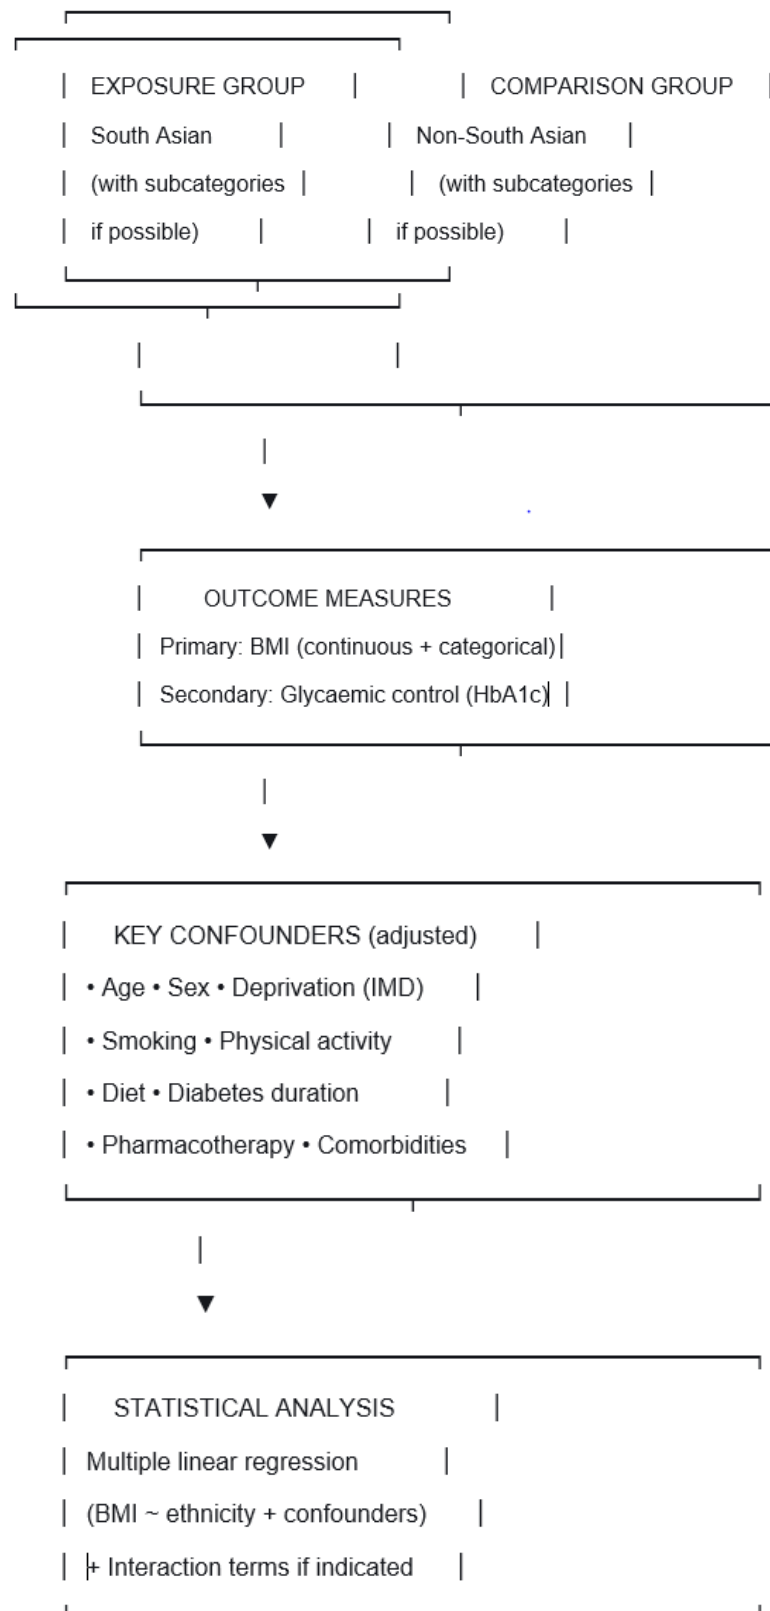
EXPOSURE GROUP

South Asian

(with subcategories

if possible)

COMPARISON GROUP

Non-South Asian

(with subcategories

if possible)

OUTCOME MEASURES

Primary: BMI (continuous + categorical)

Secondary: Glycaemic control (HbA1c)

KEY CONFOUNDERS (adjusted)

• Age • Sex • Deprivation (IMD)

• Smoking • Physical activity

• Diet • Diabetes duration

• Pharmacotherapy • Comorbidities

STATISTICAL ANALYSIS

Multiple linear regression

(BMI ~ ethnicity + confounders)

+ Interaction terms if indicated